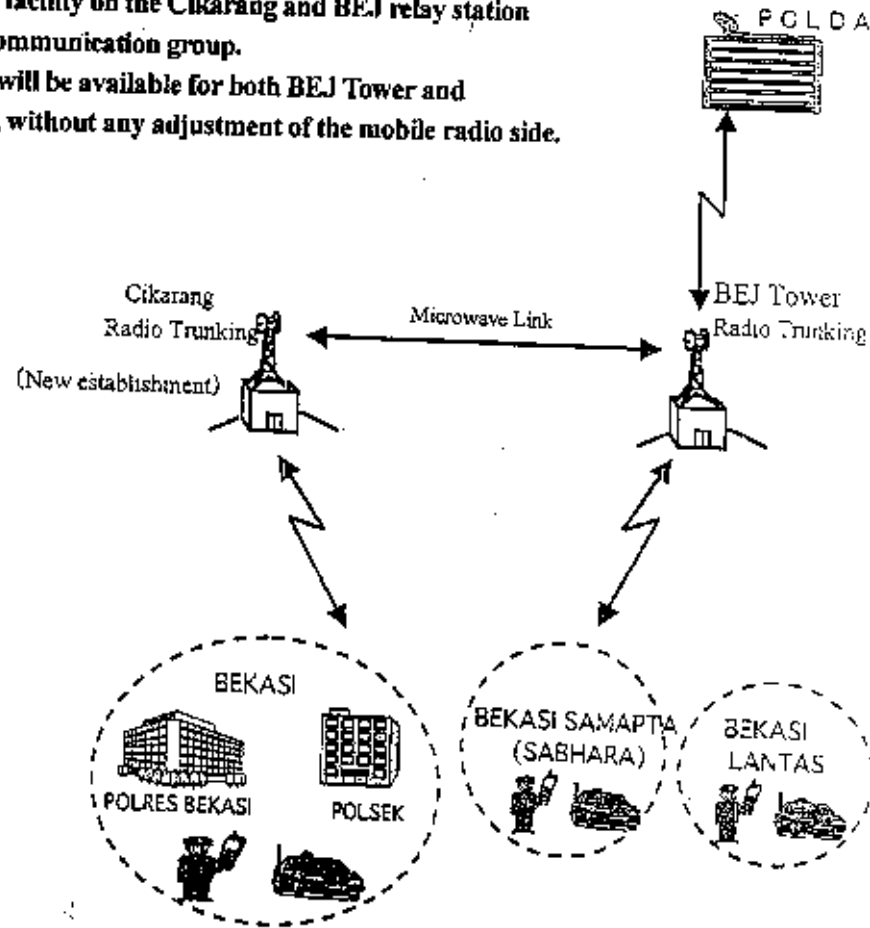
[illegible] facility on the Cikarang and BEJ relay station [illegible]ommunication group.
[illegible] will be available for both BEJ Tower and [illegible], without any adjustment of the mobile radio side.

POLDA

Cikarang Radio Trunking
(New establishment)

Microwave Link

BEJ Tower Radio Trunking

BEKASI
POLRES BEKASI
POLSEK

BEKASI SAMAPTA (SABHARA)

BEKASI LANTAS